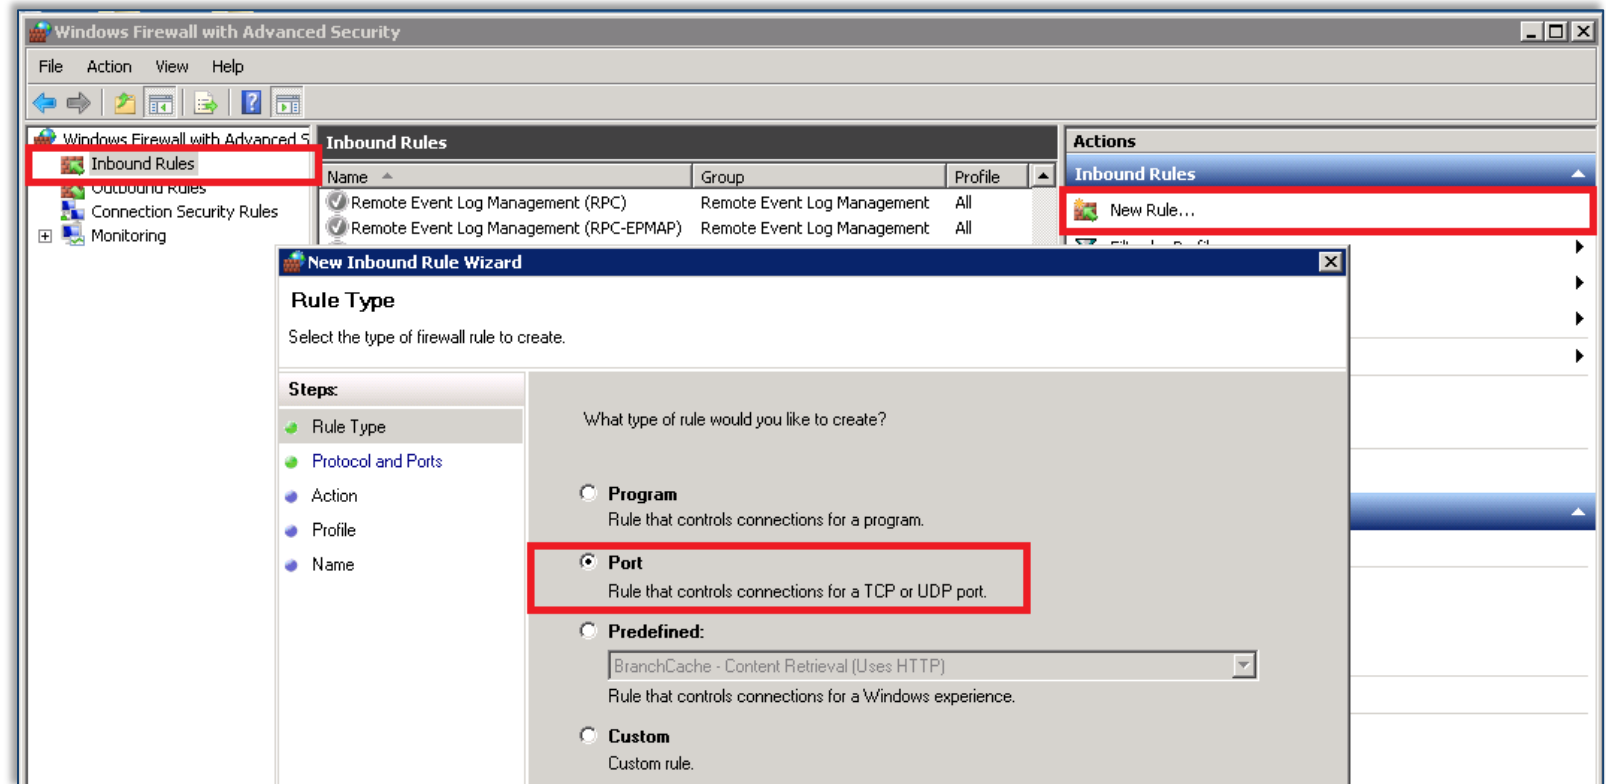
Windows Firewall with Advanced Security

File Action View Help

Windows Firewall with Advanced S
Inbound Rules
Outbound Rules
Connection Security Rules
Monitoring

Inbound Rules

| Name | Group | Profile |
|---|---|---|
| Remote Event Log Management (RPC) | Remote Event Log Management | All |
| Remote Event Log Management (RPC-EPMAP) | Remote Event Log Management | All |

Actions
Inbound Rules
New Rule...

New Inbound Rule Wizard

Rule Type

Select the type of firewall rule to create.

Steps:
Rule Type
Protocol and Ports
Action
Profile
Name

What type of rule would you like to create?

Program
Rule that controls connections for a program.

Port
Rule that controls connections for a TCP or UDP port.

Predefined:
BranchCache - Content Retrieval (Uses HTTP)
Rule that controls connections for a Windows experience.

Custom
Custom rule.